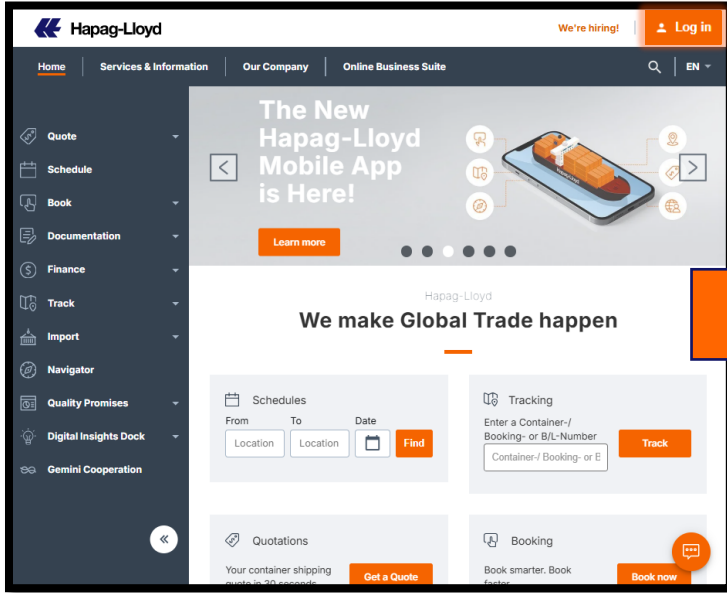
Hapag-Lloyd

We're hiring!

Log in

Home | Services & Information | Our Company | Online Business Suite

EN

Quote
Schedule
Book
Documentation
Finance
Track
Import
Navigator
Quality Promises
Digital Insights Dock
Gemini Cooperation

The New Hapag-Lloyd Mobile App is Here!

Learn more

Hapag-Lloyd

We make Global Trade happen

Schedules
From
To
Date
Location
Location
Find

Tracking
Enter a Container-/ Booking- or B/L-Number
Container-/ Booking- or B
Track

Quotations
Your container shipping quote in 30 seconds
Get a Quote

Booking
Book smarter. Book faster.
Book now